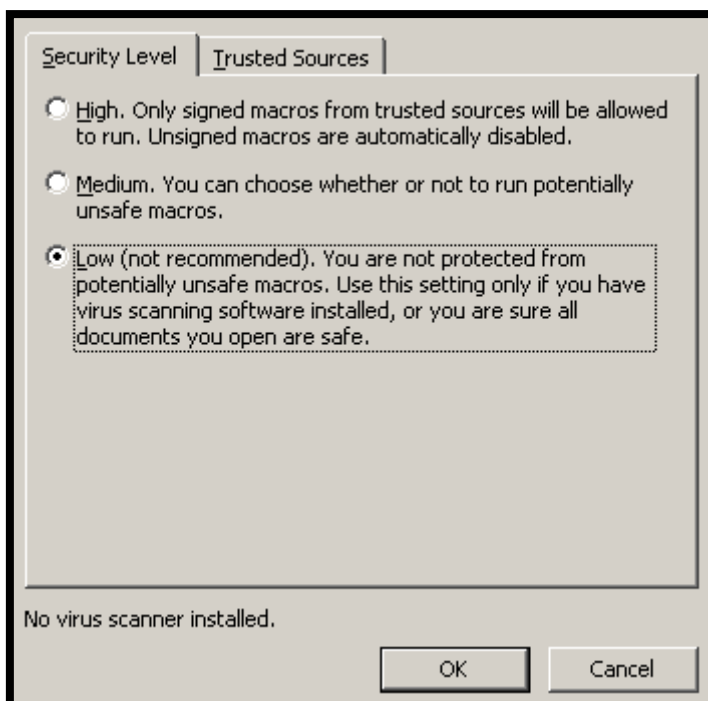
Security Level | Trusted Sources

High. Only signed macros from trusted sources will be allowed to run. Unsigned macros are automatically disabled.

Medium. You can choose whether or not to run potentially unsafe macros.

Low (not recommended). You are not protected from potentially unsafe macros. Use this setting only if you have virus scanning software installed, or you are sure all documents you open are safe.

No virus scanner installed.

OK

Cancel